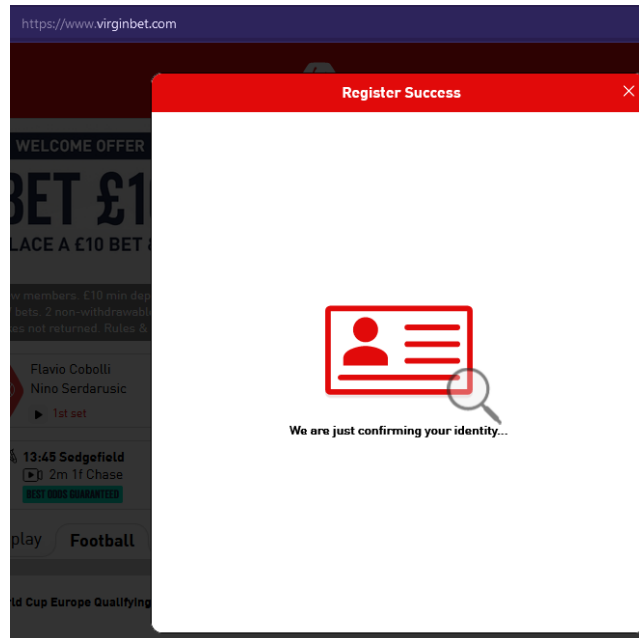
https://www.virginbet.com

WELCOME OFFER

BET £1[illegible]

LACE A £10 BET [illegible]

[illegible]w members. £10 min dep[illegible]
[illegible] bets. 2 non-withdrawabl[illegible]
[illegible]es not returned. Rules & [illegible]

Flavio Cobolli
Nino Serdarusic
1st set

13:45 Sedgefield
2m 1f Chase
BEST ODDS GUARANTEED

play Football

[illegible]ld Cup Europe Qualifying

Register Success

We are just confirming your identity...